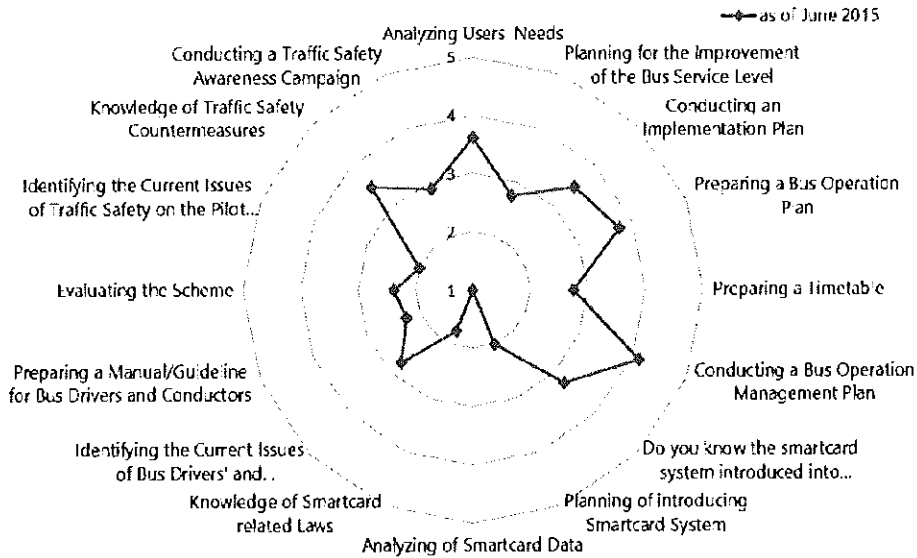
as of June 2015

Analyzing Users Needs

Planning for the Improvement of the Bus Service Level

Conducting an Implementation Plan

Preparing a Bus Operation Plan

Preparing a Timetable

Conducting a Bus Operation Management Plan

Do you know the smartcard system introduced into...

Planning of introducing Smartcard System

Analyzing of Smartcard Data

Knowledge of Smartcard related Laws

Identifying the Current Issues of Bus Drivers' and..

Preparing a Manual/Guideline for Bus Drivers and Conductors

Evaluating the Scheme

Identifying the Current Issues of Traffic Safety on the Pilot...

Knowledge of Traffic Safety Countermeasures

Conducting a Traffic Safety Awareness Campaign

5

4

3

2

1